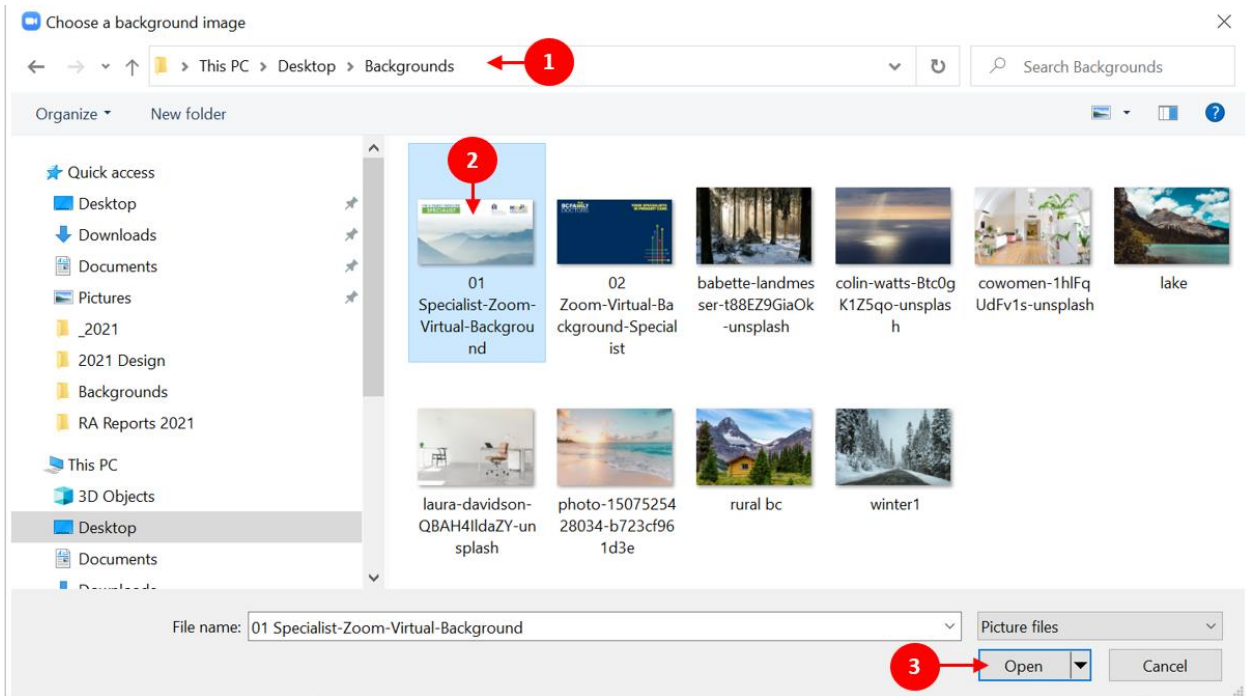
Choose a background image

This PC > Desktop > Backgrounds

1

Search Backgrounds

Organize ▾ New folder

Quick access
Desktop
Downloads
Documents
Pictures
_2021
2021 Design
Backgrounds
RA Reports 2021
This PC
3D Objects
Desktop
Documents
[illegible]

2

01 Specialist-Zoom-Virtual-Background

02 Zoom-Virtual-Background-Specialist

babette-landmesser-t88EZ9GiaOk-unsplash

colin-watts-Btc0gK1Z5qo-unsplash

cowomen-1hlFqUdFv1s-unsplash

lake

laura-davidson-QBAH4IldaZY-unsplash

photo-1507525428034-b723cf961d3e

rural bc

winter1

File name: 01 Specialist-Zoom-Virtual-Background

Picture files

3

Open

Cancel